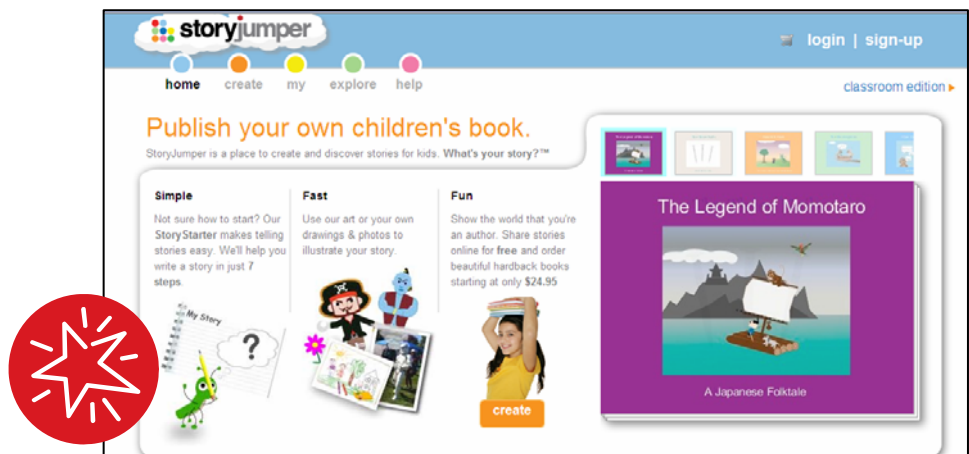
storyjumper

login | sign-up

home create my explore help

classroom edition ▸

Publish your own children's book.

StoryJumper is a place to create and discover stories for kids. What's your story?™

Simple

Not sure how to start? Our StoryStarter makes telling stories easy. We'll help you write a story in just 7 steps.

My Story

?

Fast

Use our art or your own drawings & photos to illustrate your story.

Fun

Show the world that you're an author. Share stories online for free and order beautiful hardback books starting at only $24.95

create

The Legend of Momotaro

A Japanese Folktale